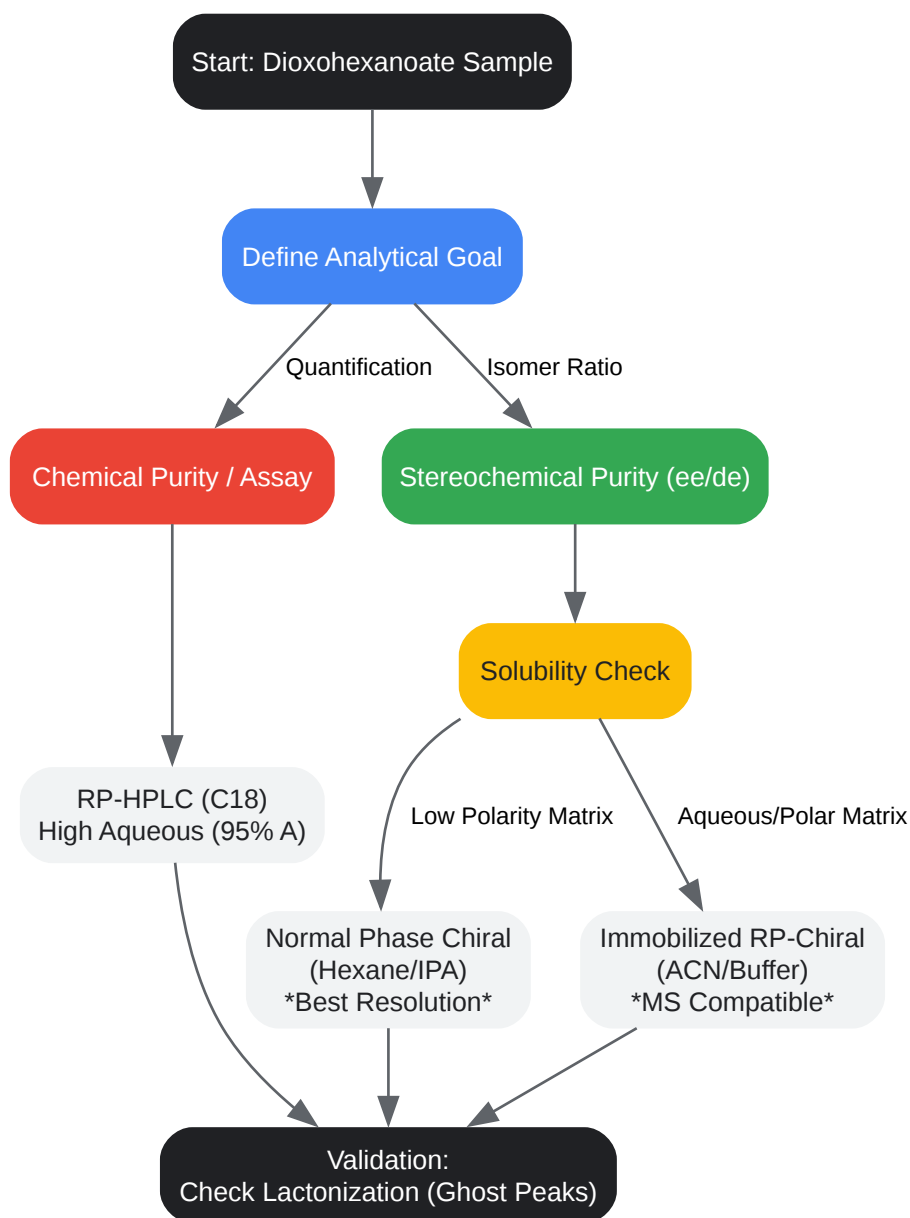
Start: Dioxohexanoate Sample

Define Analytical Goal

Quantification

Isomer Ratio

Chemical Purity / Assay

Stereochemical Purity (ee/de)

Solubility Check

RP-HPLC (C18)
High Aqueous (95% A)

Low Polarity Matrix

Aqueous/Polar Matrix

Normal Phase Chiral
(Hexane/IPA)
*Best Resolution*

Immobilized RP-Chiral
(ACN/Buffer)
*MS Compatible*

Validation:
Check Lactonization (Ghost Peaks)